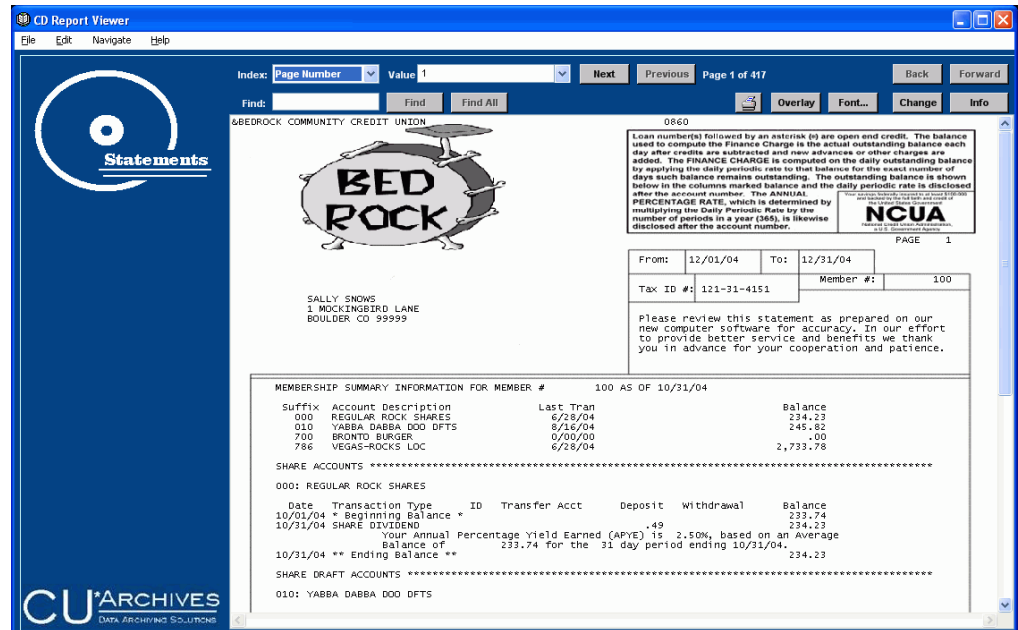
CD Report Viewer

File Edit Navigate Help

Index: Page Number Value 1 Next Previous Page 1 of 417 Back Forward

Find: Find Find All Overlay Font... Change Info

Statements

CU*ARCHIVES
DATA ARCHIVING SOLUTIONS

&BEDROCK COMMUNITY CREDIT UNION 0860

BED ROCK

Loan number(s) followed by an asterisk (#) are open end credit. The balance used to compute the Finance Charge is the actual outstanding balance each day after credits are subtracted and new advances or other charges are added. The FINANCE CHARGE is computed on the daily outstanding balance by applying the daily periodic rate to that balance for the exact number of days such balance remains outstanding. The outstanding balance is shown below in the columns marked balance and the daily periodic rate is disclosed after the account number. The ANNUAL PERCENTAGE RATE, which is determined by multiplying the Daily Periodic Rate by the number of periods in a year (365), is likewise disclosed after the account number.

NCUA

PAGE 1

| From: | 12/01/04 | To: | 12/31/04 |
|---|---|---|---|

Member #: 100

Tax ID #: 121-31-4151

SALLY SNOWS
1 MOCKINGBIRD LANE
BOULDER CO 99999

Please review this statement as prepared on our new computer software for accuracy. In our effort to provide better service and benefits we thank you in advance for your cooperation and patience.

MEMBERSHIP SUMMARY INFORMATION FOR MEMBER # 100 AS OF 10/31/04

| Suffix | Account Description | Last Tran | Balance |
|---|---|---|---|
| 000 | REGULAR ROCK SHARES | 6/28/04 | 234.23 |
| 010 | YABBA DABBA DOO DFTS | 8/16/04 | 245.82 |
| 700 | BRONTO BURGER | 0/00/00 | .00 |
| 786 | VEGAS-ROCKS LOC | 6/28/04 | 2,733.78 |

SHARE ACCOUNTS ************************************************************************

000: REGULAR ROCK SHARES

| Date | Transaction Type | ID | Transfer Acct | Deposit | Withdrawal | Balance |
|---|---|---|---|---|---|---|
| 10/01/04 | * Beginning Balance * | | | | | 233.74 |
| 10/31/04 | SHARE DIVIDEND | | | .49 | | 234.23 |

Your Annual Percentage Yield Earned (APYE) is 2.50%, based on an Average Balance of 233.74 for the 31 day period ending 10/31/04.

10/31/04 ** Ending Balance ** 234.23

SHARE DRAFT ACCOUNTS ************************************************************************

010: YABBA DABBA DOO DFTS